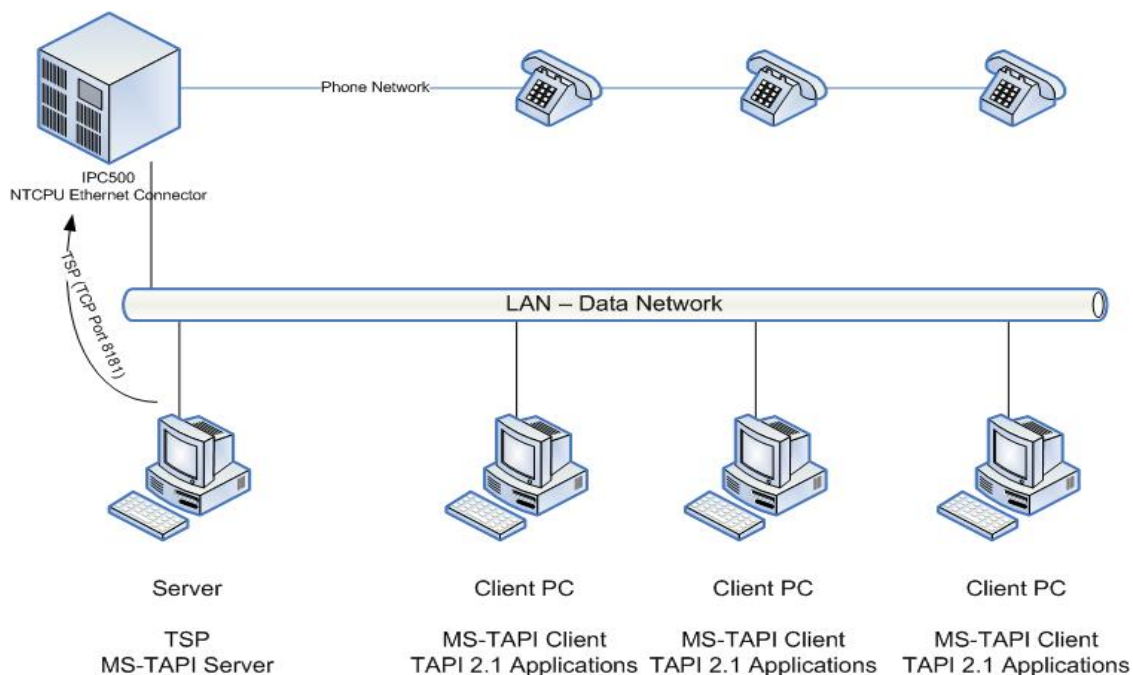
Phone Network

IPC500
NTCPU Ethernet Connector

TSP (TCP Port 8181)

LAN – Data Network

Server

TSP
MS-TAPI Server

Client PC

MS-TAPI Client
TAPI 2.1 Applications

Client PC

MS-TAPI Client
TAPI 2.1 Applications

Client PC

MS-TAPI Client
TAPI 2.1 Applications